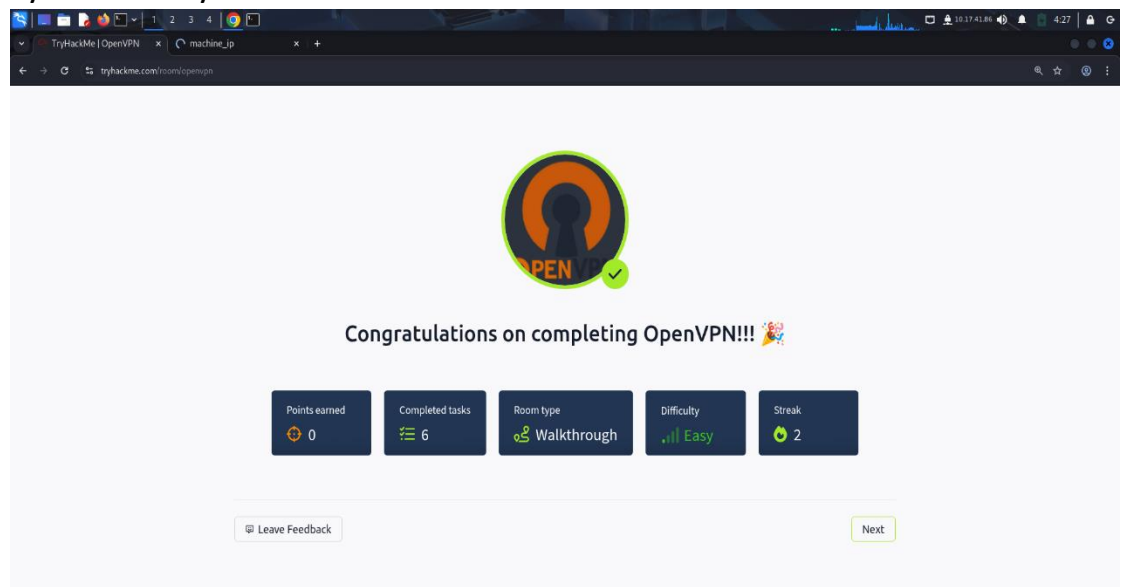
1 2 3 4

10.17.41.86 4:27

TryHackMe | OpenVPN × machine_ip × +

tryhackme.com/room/openvpn

OPENVPN

Congratulations on completing OpenVPN!!! 🎉

Points earned
0

Completed tasks
6

Room type
Walkthrough

Difficulty
Easy

Streak
2

Leave Feedback

Next